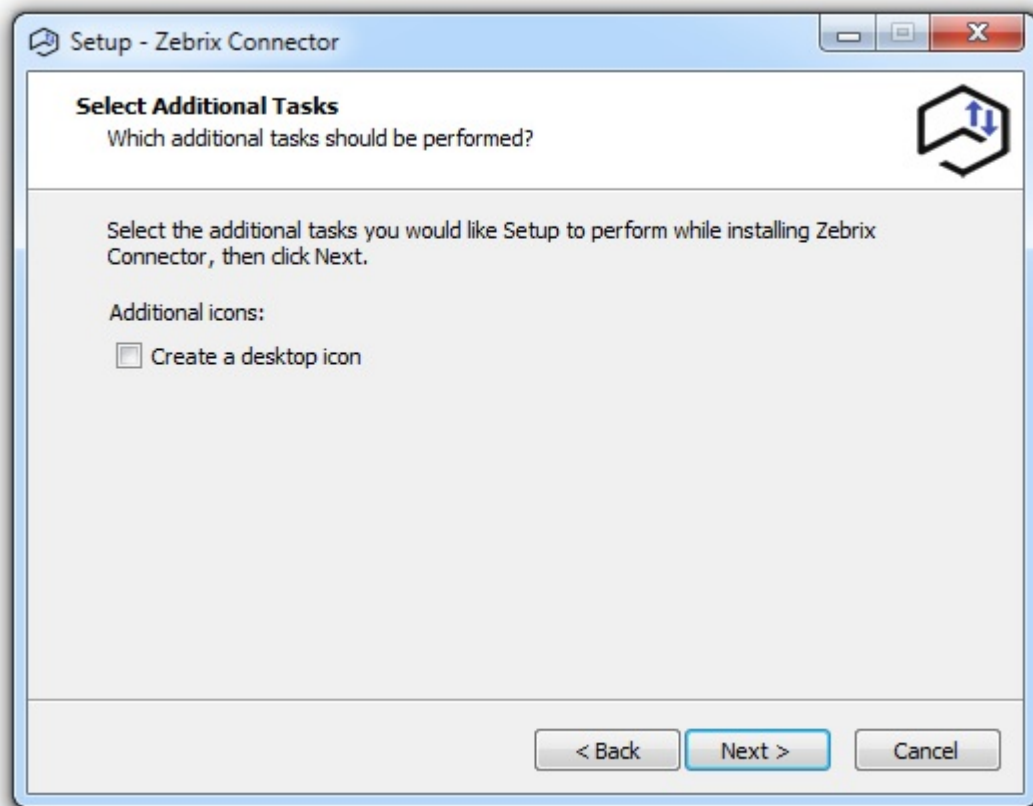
Setup - Zebrix Connector

Select Additional Tasks
Which additional tasks should be performed?

Select the additional tasks you would like Setup to perform while installing Zebrix Connector, then click Next.

Additional icons:

Create a desktop icon

< Back Next > Cancel